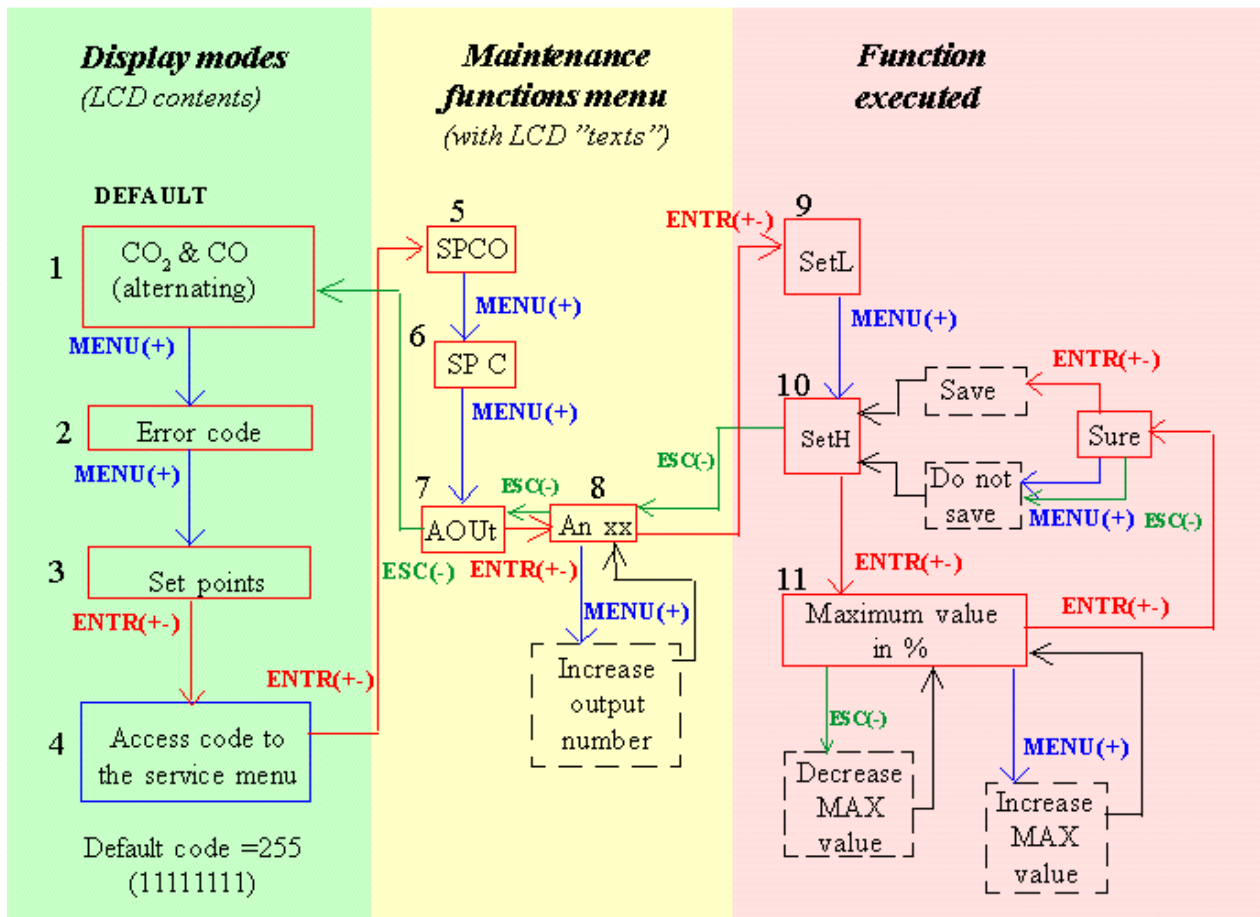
Display modes
(LCD contents)

Maintenance functions menu
(with LCD "texts")

Function executed

DEFAULT

1
$CO_2$ & CO
(alternating)

MENU(+)

2
Error code

MENU(+)

3
Set points

ENTR(+-)

4
Access code to the service menu

Default code =255
(11111111)

ENTR(+-)

5
SPCO

MENU(+)

6
SP C

MENU(+)

7
AOUt

ESC(-)

ESC(-)

8
An xx

ENTR(+-)

MENU(+)

Increase output number

ENTR(+-)

9
SetL

MENU(+)

10
SetH

ESC(-)

Save

ENTR(+-)

Sure

Do not save

MENU(+)

ESC(-)

ENTR(+-)

11
Maximum value in %

ENTR(+-)

ESC(-)

Decrease MAX value

MENU(+)

Increase MAX value